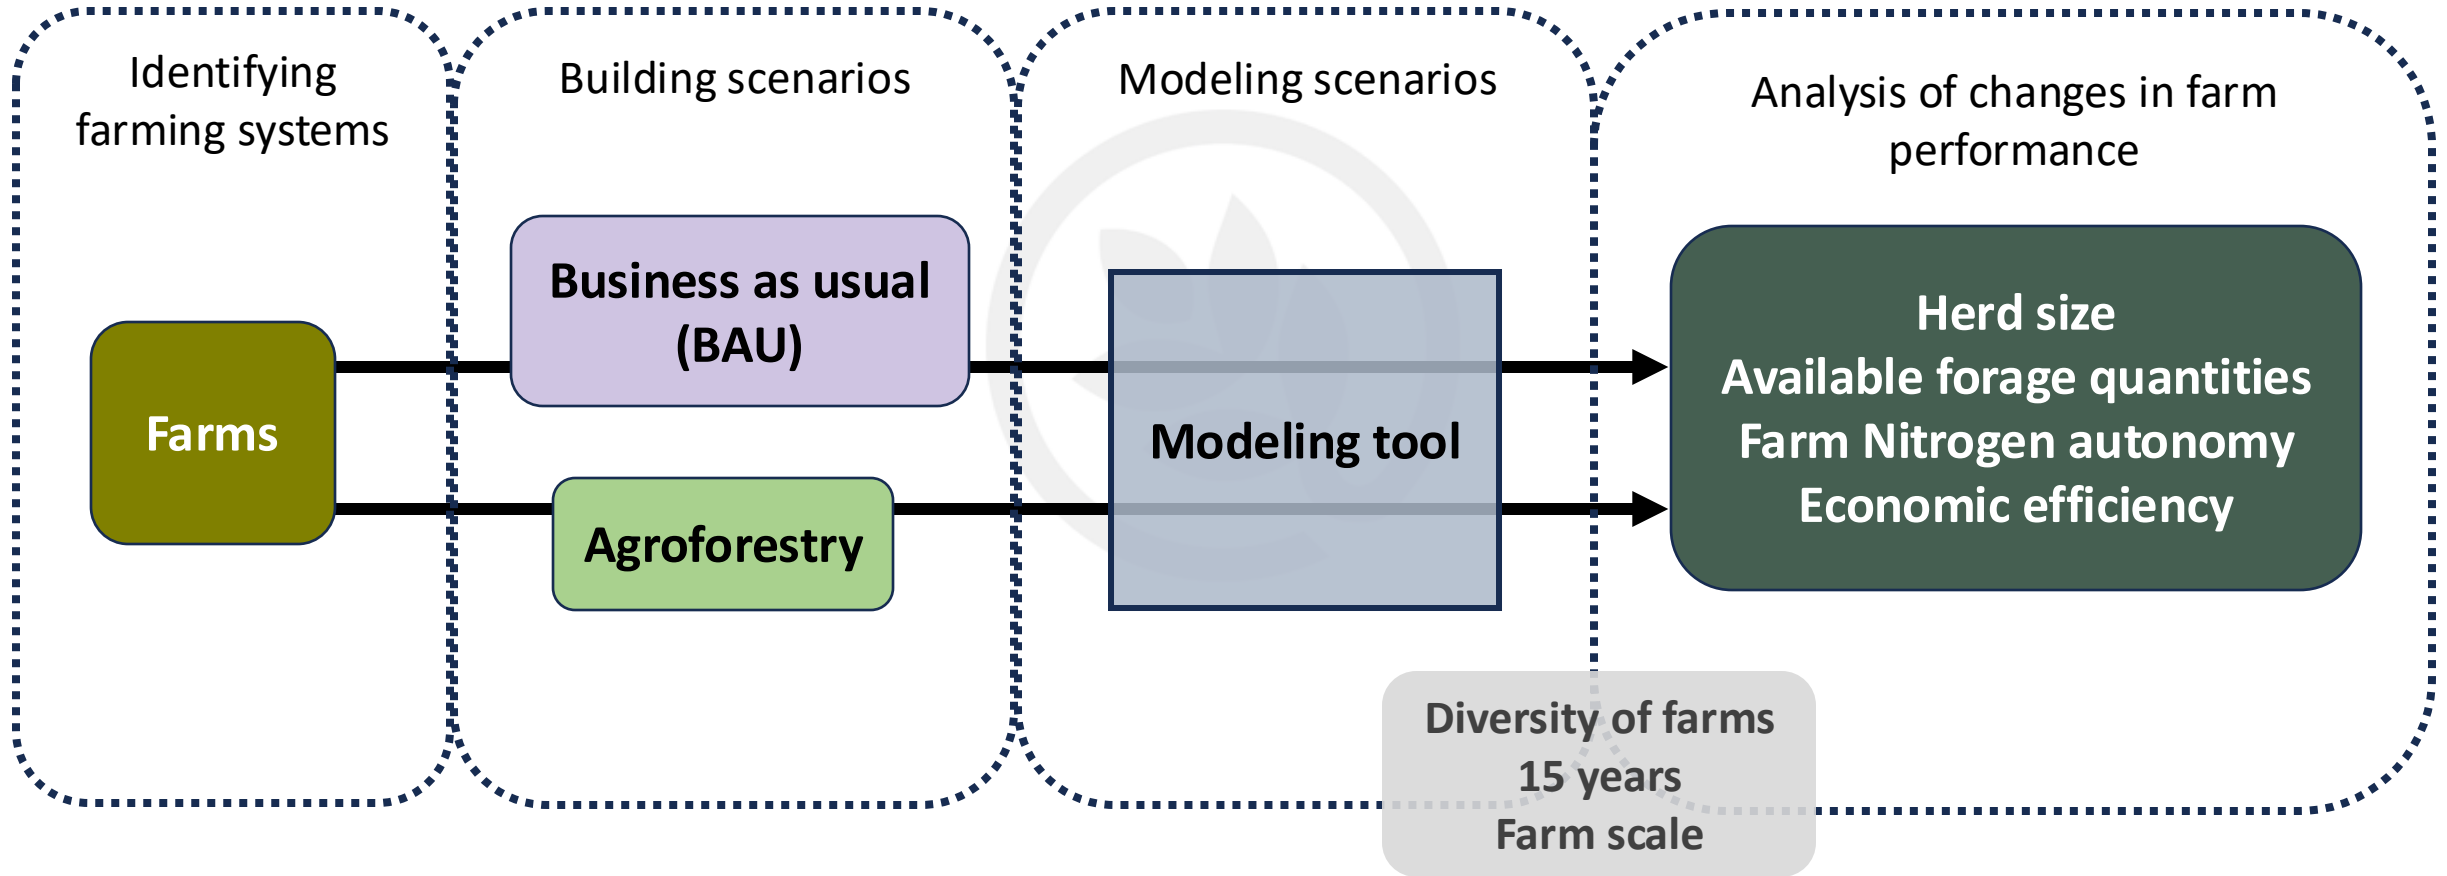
Identifying farming systems

Building scenarios

Modeling scenarios

Analysis of changes in farm performance

Farms

Business as usual (BAU)

Agroforestry

Modeling tool

Herd size
Available forage quantities
Farm Nitrogen autonomy
Economic efficiency

Diversity of farms
15 years
Farm scale